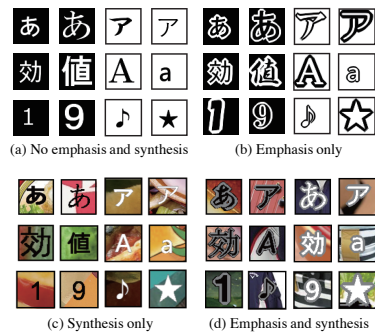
あ あ ア ア
効 値 A a
1 9 ♪ ★
(a) No emphasis and synthesis

あ あ ア ア
効 値 A a
1 9 ♪ ☆
(b) Emphasis only

あ あ ア ア
効 値 A a
1 9 ♪ ★
(c) Synthesis only

あ ア あ ア
効 A 効 a
1 ♪ 9 ★
(d) Emphasis and synthesis